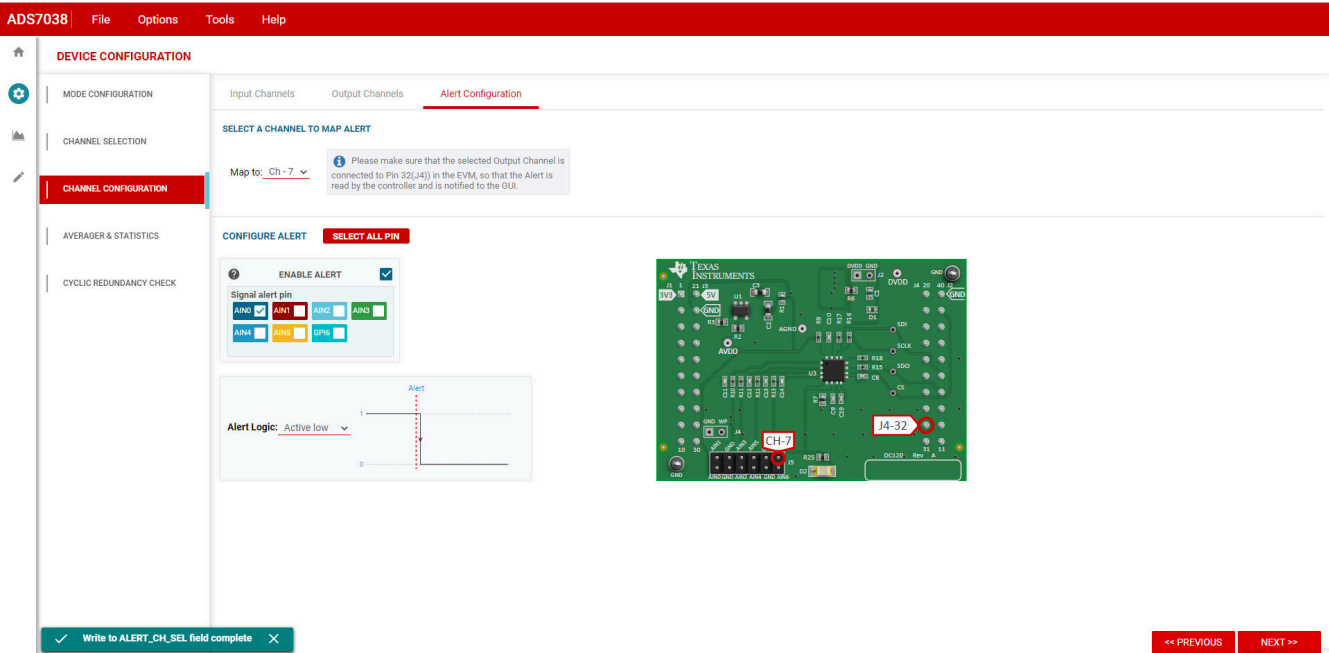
ADS7038 File Options Tools Help

DEVICE CONFIGURATION

MODE CONFIGURATION

CHANNEL SELECTION

CHANNEL CONFIGURATION

AVERAGER & STATISTICS

CYCLIC REDUNDANCY CHECK

Input Channels Output Channels Alert Configuration

SELECT A CHANNEL TO MAP ALERT

Map to: Ch - 7

Please make sure that the selected Output Channel is connected to Pin 32(J4)) in the EVM, so that the Alert is read by the controller and is notified to the GUI.

CONFIGURE ALERT SELECT ALL PIN

ENABLE ALERT

Signal alert pin

AIN0 AIN1 AIN2 AIN3
AIN4 AIN5 GPI6

Alert

1

Alert Logic: Active low

0

TEXAS INSTRUMENTS

3V3 5V GND GND DVDD GND DVDD J1 J5 21 1 J4 20 40 J2 U1 C3 R3 R2 AVDD AGND D1 R6 SDI SCLK SDO CS U3 R18 R15 C8 R9 R16 R17 D10 GND WP J4 CH-7 J4-32 10 30 31 11 R25 D2 J5 DC120 Rev A GND AIN0 GND AIN2 AIN4 GND AIN6

Write to ALERT_CH_SEL field complete

<< PREVIOUS NEXT >>